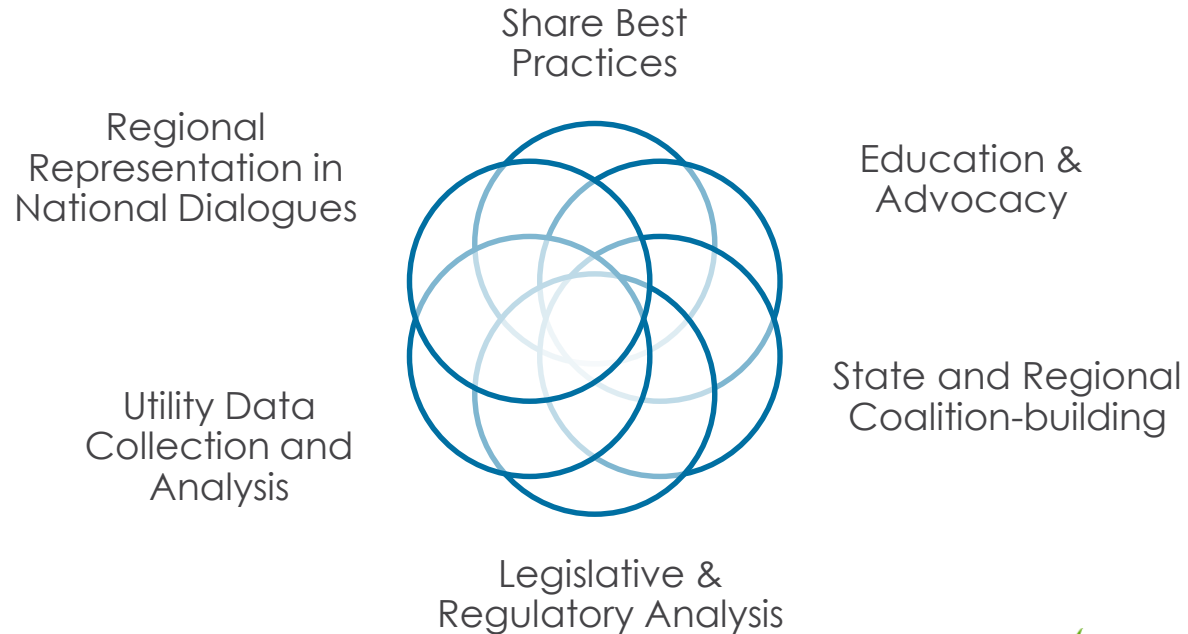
Share Best Practices

Regional Representation in National Dialogues

Education & Advocacy

State and Regional Coalition-building

Utility Data Collection and Analysis

Legislative & Regulatory Analysis